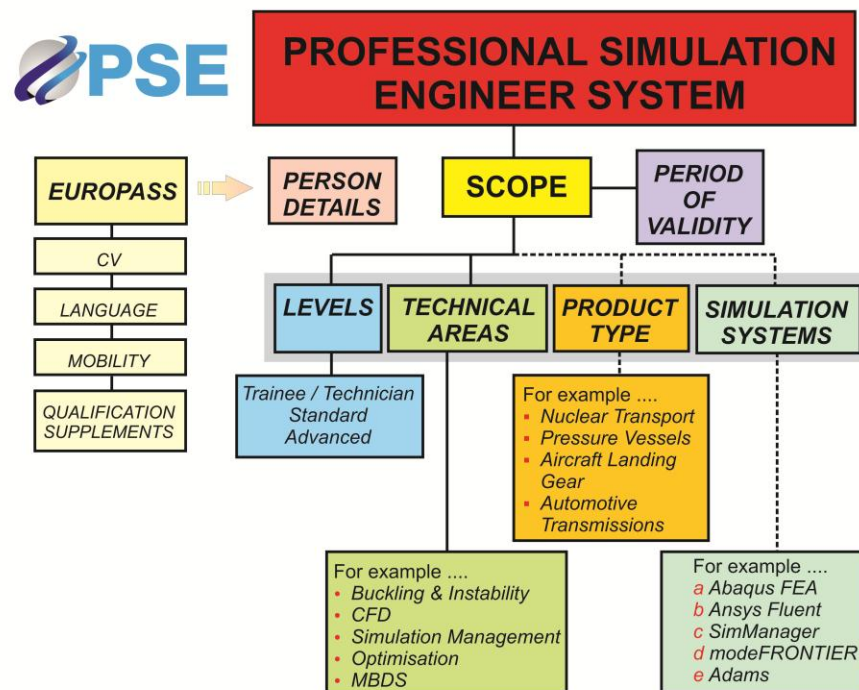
PSE

PROFESSIONAL SIMULATION ENGINEER SYSTEM

EUROPASS

CV

LANGUAGE

MOBILITY

QUALIFICATION SUPPLEMENTS

PERSON DETAILS

SCOPE

PERIOD OF VALIDITY

LEVELS

TECHNICAL AREAS

PRODUCT TYPE

SIMULATION SYSTEMS

Trainee / Technician
Standard
Advanced

For example ....
- Nuclear Transport
- Pressure Vessels
- Aircraft Landing Gear
- Automotive Transmissions

For example ....
- Buckling & Instability
- CFD
- Simulation Management
- Optimisation
- MBDS

For example ....
a Abaqus FEA
b Ansys Fluent
c SimManager
d modeFRONTIER
e Adams